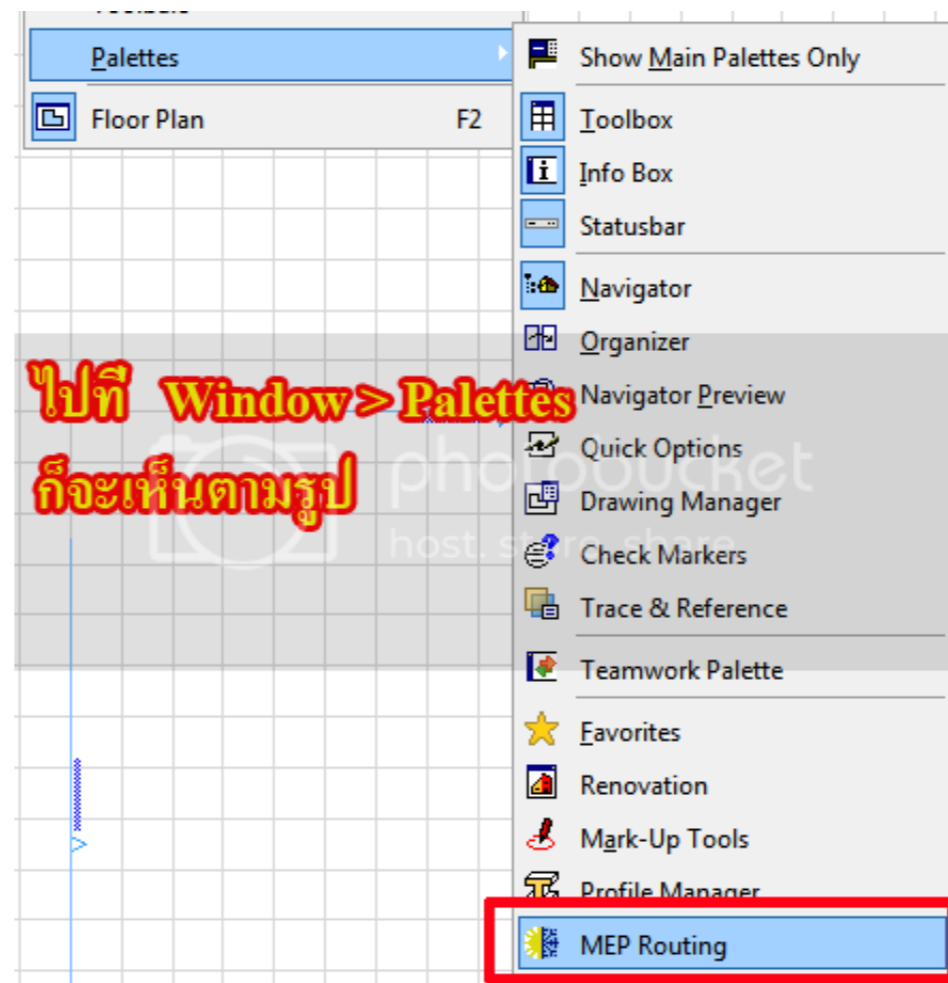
Palettes
Floor Plan F2

Show Main Palettes Only
Toolbox
Info Box
Statusbar
Navigator
Organizer
Navigator Preview
Quick Options
Drawing Manager
Check Markers
Trace & Reference
Teamwork Palette
Favorites
Renovation
Mark-Up Tools
Profile Manager
MEP Routing

ไปที่ Window > Palettes
ก็จะเห็นตามรูป

photobucket
host. store. share.